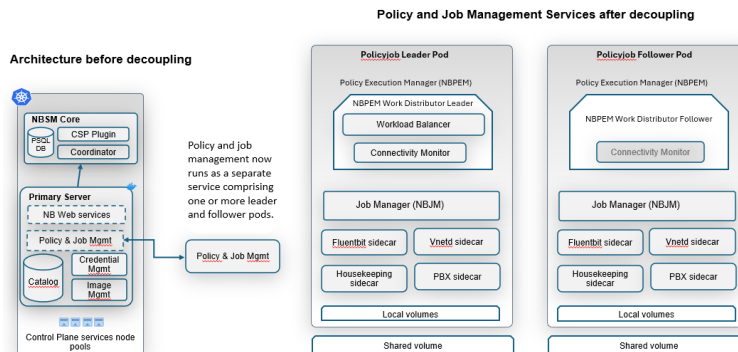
Policy and Job Management Services after decoupling

Architecture before decoupling

NBSM Core
PSQL DB
CSP Plugin
Coordinator

Primary Server
NB Web services
Policy & Job Mgmt
Catalog
Credential Mgmt
Image Mgmt

Control Plane services node pools

Policy and job management now runs as a separate service comprising one or more leader and follower pods.

Policy & Job Mgmt

Policyjob Leader Pod
Policy Execution Manager (NBPEM)
NBPEM Work Distributor Leader
Workload Balancer
Connectivity Monitor
Job Manager (NBJM)
Fluentbit sidecar
Vnetd sidecar
Housekeeping sidecar
PBX sidecar
Local volumes
Shared volume

Policyjob Follower Pod
Policy Execution Manager (NBPEM)
NBPEM Work Distributor Follower
Connectivity Monitor
Job Manager (NBJM)
Fluentbit sidecar
Vnetd sidecar
Housekeeping sidecar
PBX sidecar
Local volumes
Shared volume